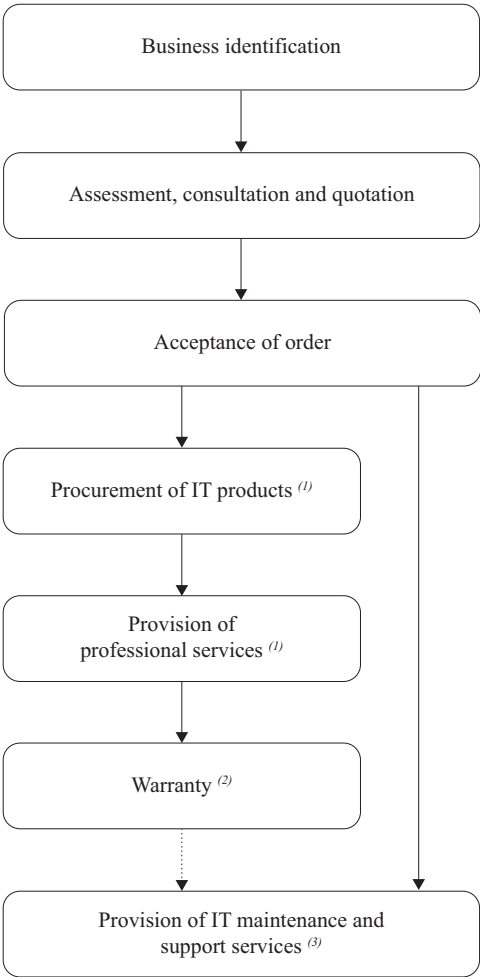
Business identification

Assessment, consultation and quotation

Acceptance of order

Procurement of IT products $^{(1)}$

Provision of professional services $^{(1)}$

Warranty $^{(2)}$

Provision of IT maintenance and support services $^{(3)}$